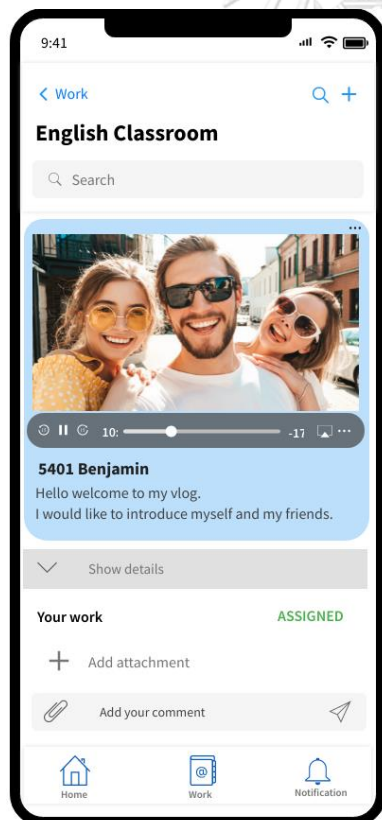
9:41

< Work

English Classroom

Search

10: -17

5401 Benjamin

Hello welcome to my vlog.
I would like to introduce myself and my friends.

Show details

Your work

ASSIGNED

Add attachment

Add your comment

Home

Work

Notification